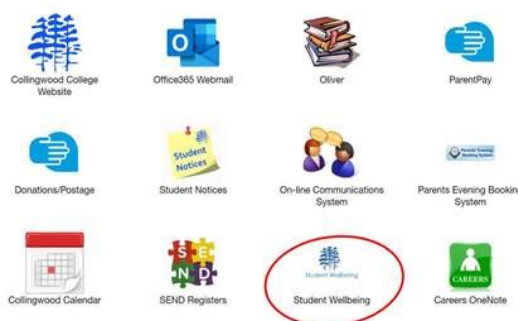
Collingwood College Website

Office365 Webmail

Oliver

ParentPay

Donations/Postage

Student Notices

Student Notices

On-line Communications System

Parents Evening Booking System

Parents Evening Bookin System

Collingwood Calendar

S E N D

SEND Registers

Student Wellbeing

Student Wellbeing

CAREERS

Careers OneNote